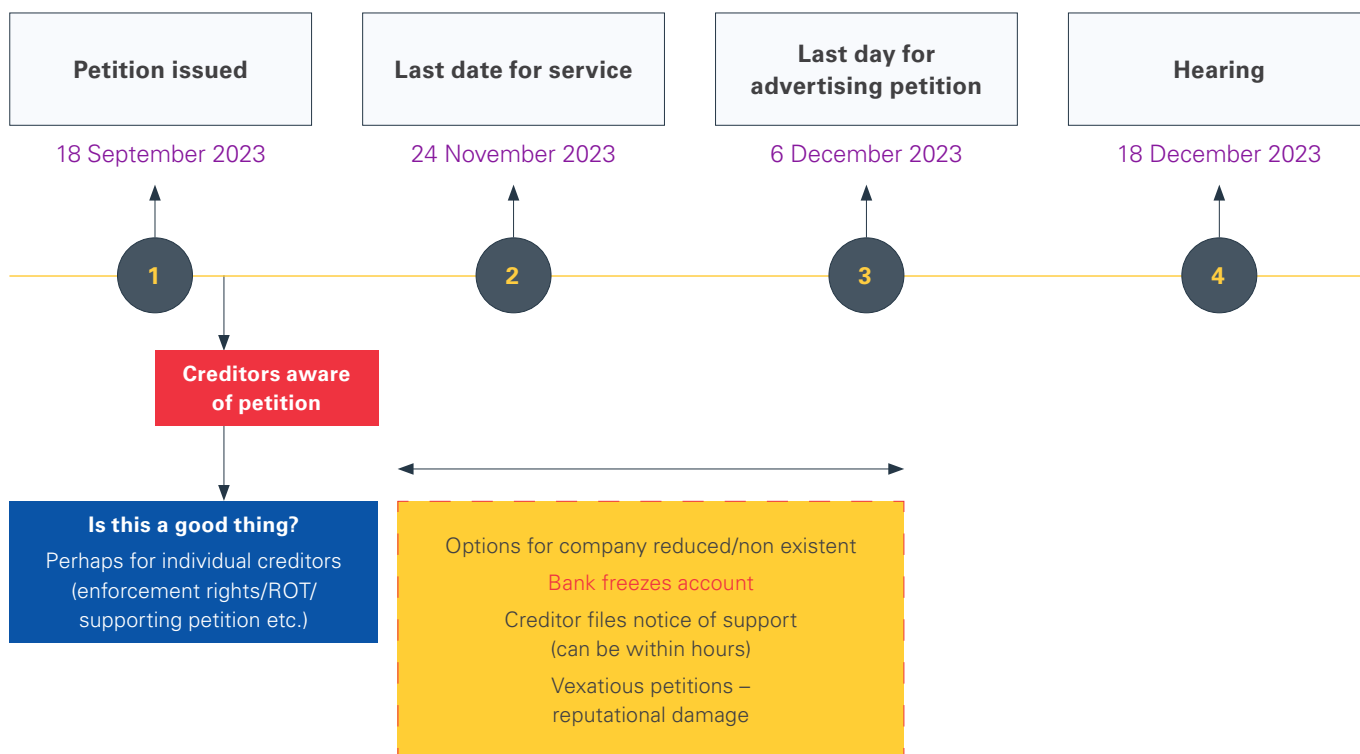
Petition issued

18 September 2023

Last date for service

24 November 2023

Last day for advertising petition

6 December 2023

Hearing

18 December 2023

1

2

3

4

Creditors aware of petition

Is this a good thing?

Perhaps for individual creditors (enforcement rights/ROT/ supporting petition etc.)

Options for company reduced/non existent

Bank freezes account

Creditor files notice of support (can be within hours)

Vexatious petitions – reputational damage